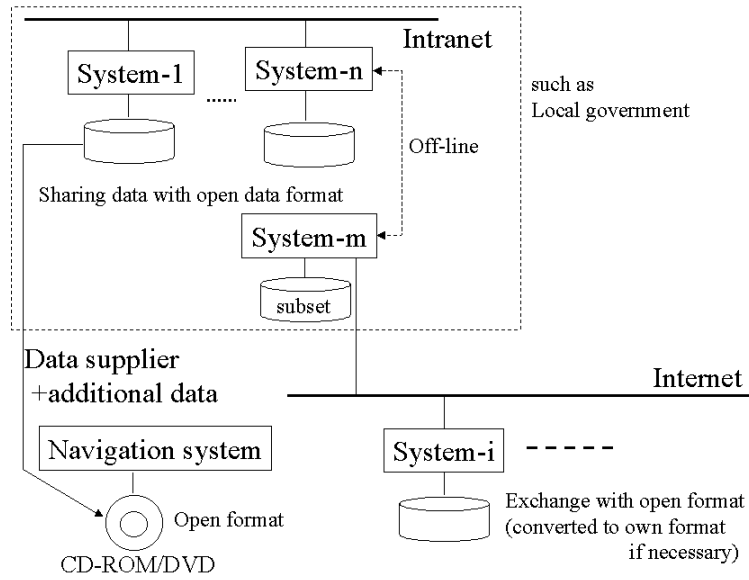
Intranet

System-1

......

System-n

such as
Local government

Off-line

Sharing data with open data format

System-m

subset

Data supplier
+additional data

Internet

Navigation system

System-i

-----

Open format

CD-ROM/DVD

Exchange with open format
(converted to own format
if necessary)